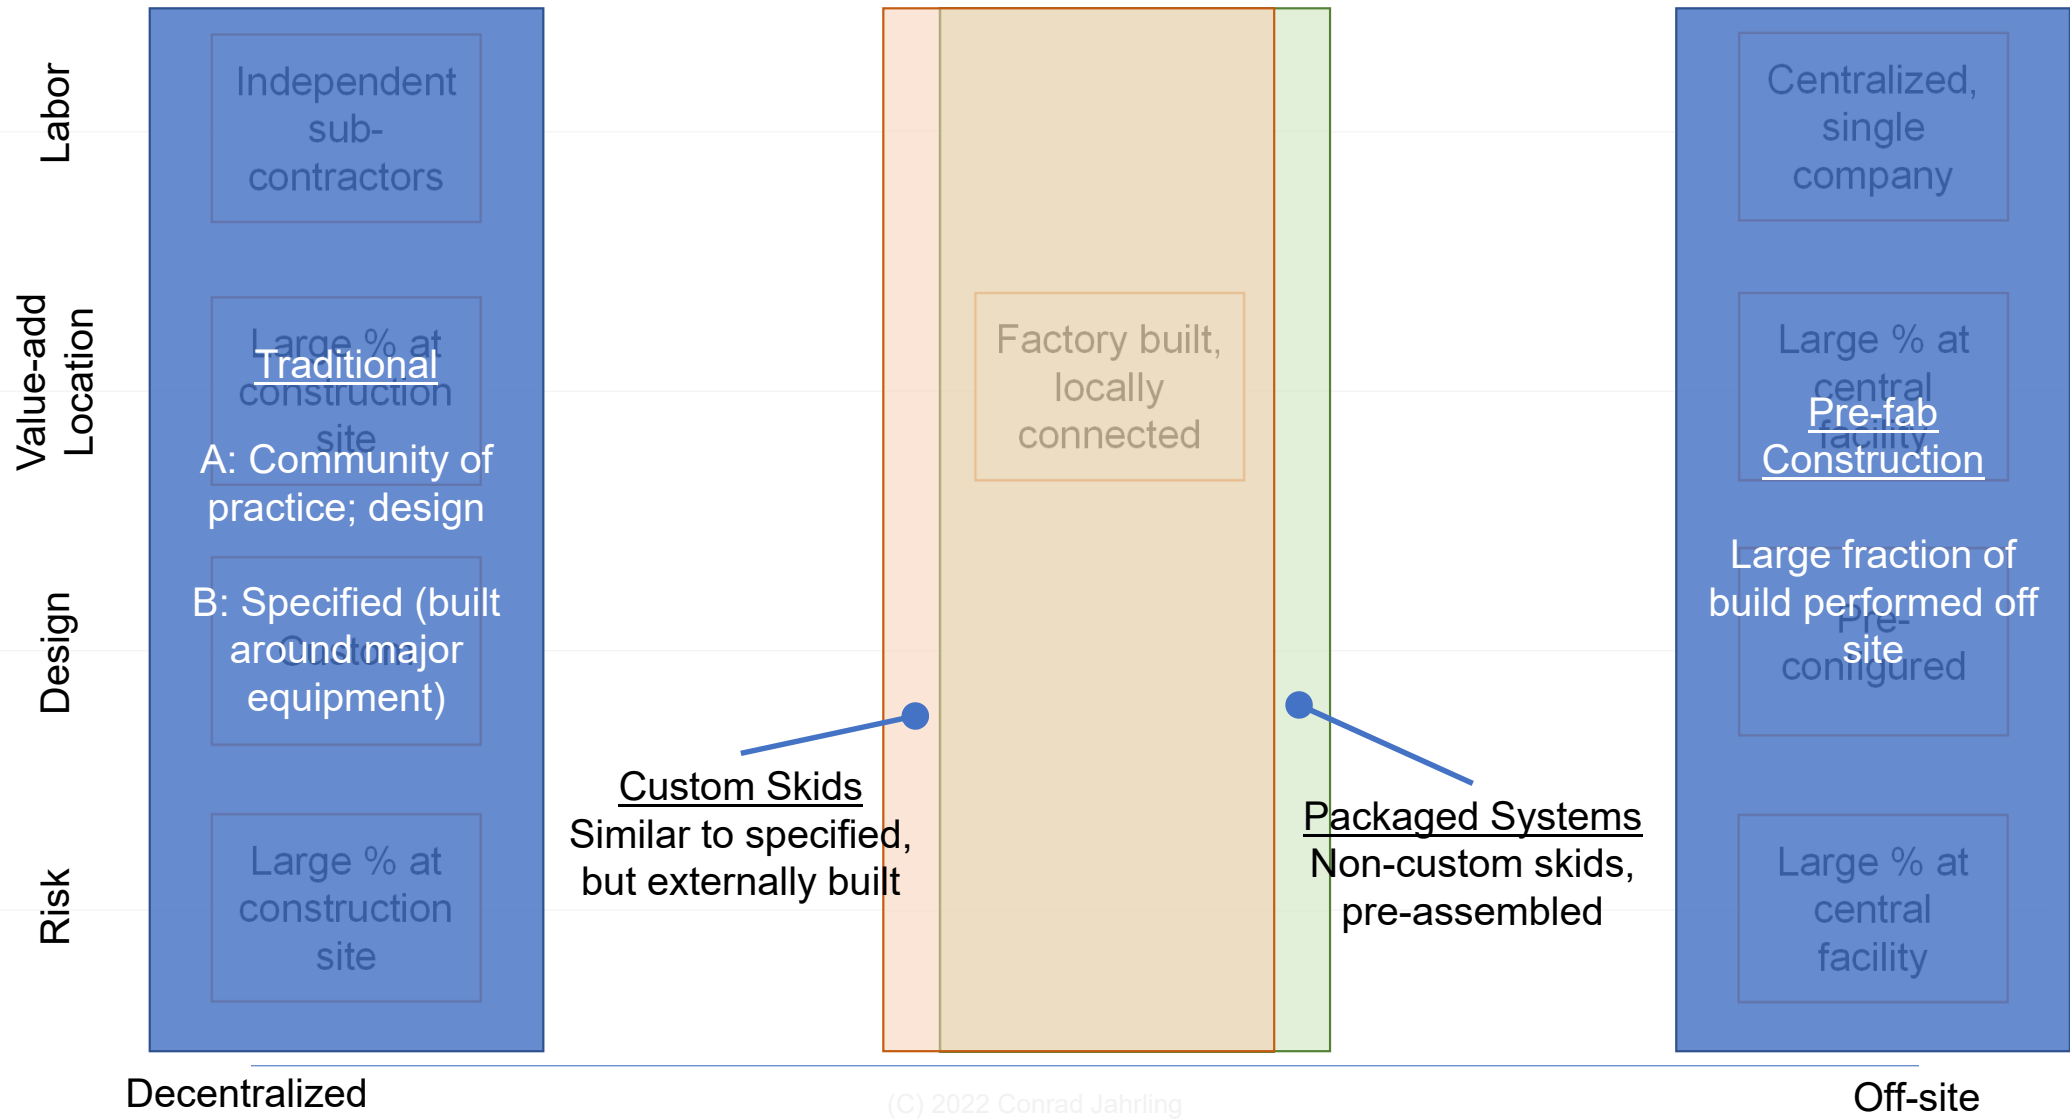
Labor

Value-add Location

Design

Risk

Independent sub-contractors

Large % at construction site

Traditional

A: Community of practice; design

B: Specified (built around major equipment)

Custom

Large % at construction site

Factory built, locally connected

Centralized, single company

Large % at central facility

Pre-fab Construction

Large fraction of build performed off site

Pre-configured

Large % at central facility

Custom Skids
Similar to specified, but externally built

Packaged Systems
Non-custom skids, pre-assembled

Decentralized

(C) 2022 Conrad Jahrling

Off-site